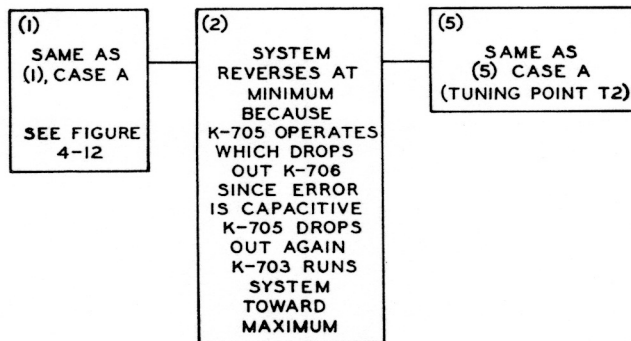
(1)

SAME AS (1), CASE A

SEE FIGURE 4-12

(2)

SYSTEM REVERSES AT MINIMUM BECAUSE K-705 OPERATES WHICH DROPS OUT K-706 SINCE ERROR IS CAPACITIVE K-705 DROPS OUT AGAIN K-703 RUNS SYSTEM TOWARD MAXIMUM

(5)

SAME AS (5) CASE A (TUNING POINT T2)